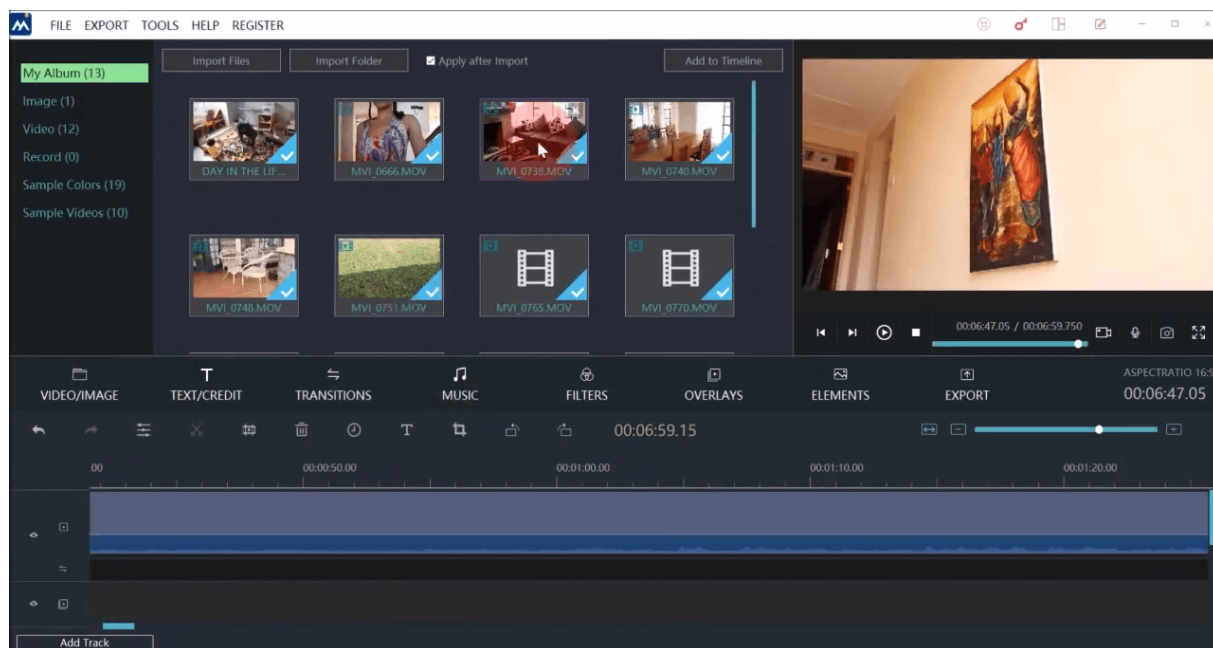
FILE EXPORT TOOLS HELP REGISTER

My Album (13)
Image (1)
Video (12)
Record (0)
Sample Colors (19)
Sample Videos (10)

Import Files
Import Folder
Apply after Import
Add to Timeline

DAY IN THE LIF...
MVI_0666.MOV
MVI_0738.MOV
MVI_0740.MOV
MVI_0748.MOV
MVI_0751.MOV
MVI_0765.MOV
MVI_0770.MOV

00:06:47.05 / 00:06:59.750

VIDEO/IMAGE
TEXT/CREDIT
TRANSITIONS
MUSIC
FILTERS
OVERLAYS
ELEMENTS
EXPORT
ASPECTRATIO 16:9
00:06:47.05

00:06:59.15

.00
00:00:50.00
00:01:00.00
00:01:10.00
00:01:20.00

Add Track